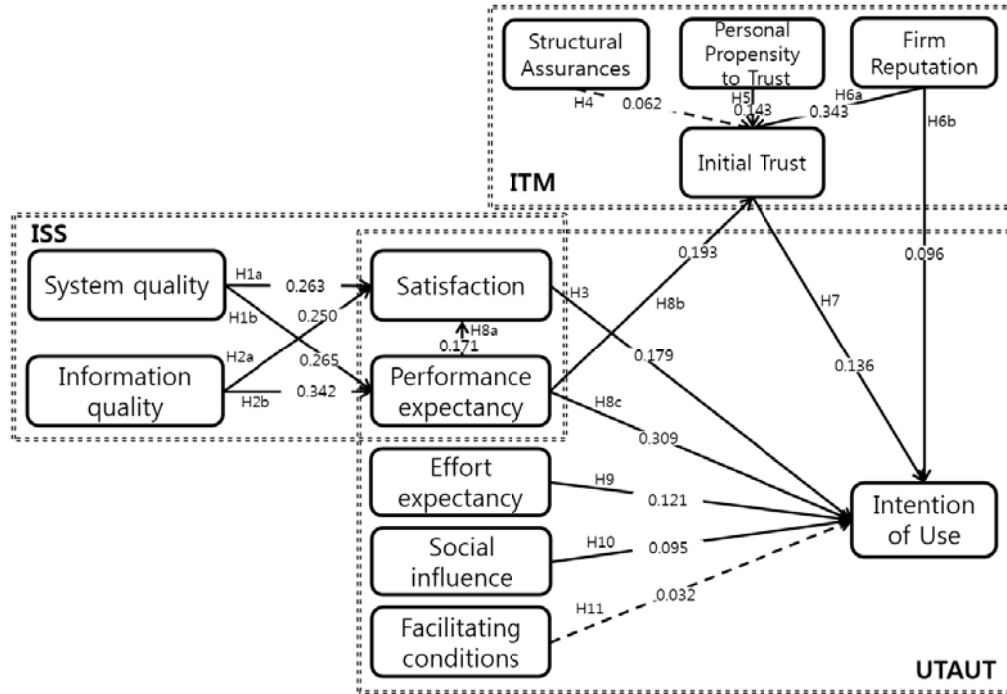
Structural Assurances

Personal Propensity to Trust

Firm Reputation

H4 0.062

H5 0.143

H6a 0.343

H6b

Initial Trust

ITM

ISS

System quality

H1a 0.263

H1b 0.250

Information quality

H2a 0.265

H2b 0.342

Satisfaction

H8a 0.171

Performance expectancy

0.193

H8b

H3

0.179

H7

0.136

0.096

H8c

0.309

Effort expectancy

H9 0.121

Social influence

H10 0.095

Facilitating conditions

H11 0.032

Intention of Use

UTAUT